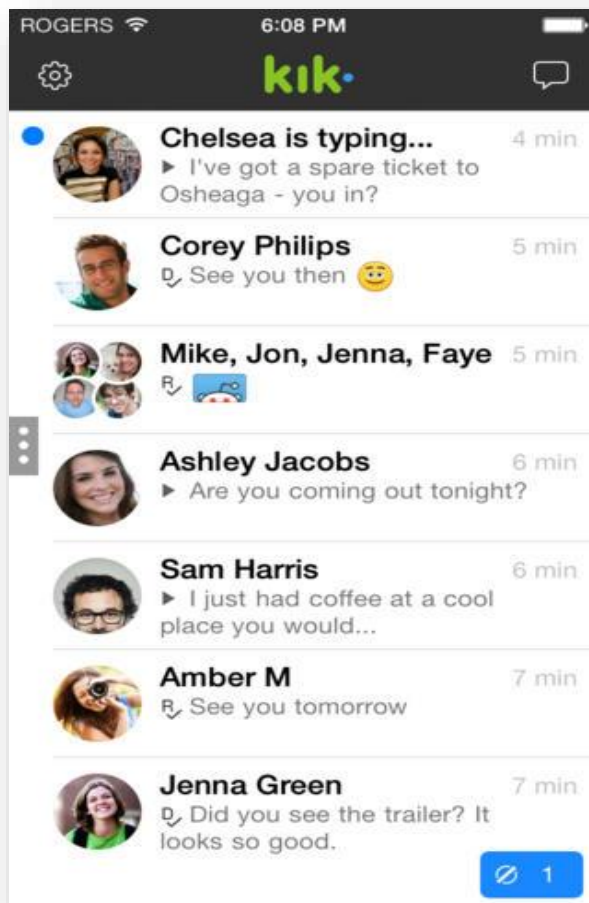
ROGERS 6:08 PM

kik

Chelsea is typing... 4 min
▸ I've got a spare ticket to Osheaga - you in?

Corey Philips 5 min
D See you then

Mike, Jon, Jenna, Faye 5 min
R

Ashley Jacobs 6 min
▸ Are you coming out tonight?

Sam Harris 6 min
▸ I just had coffee at a cool place you would...

Amber M 7 min
R See you tomorrow

Jenna Green 7 min
D Did you see the trailer? It looks so good.

1